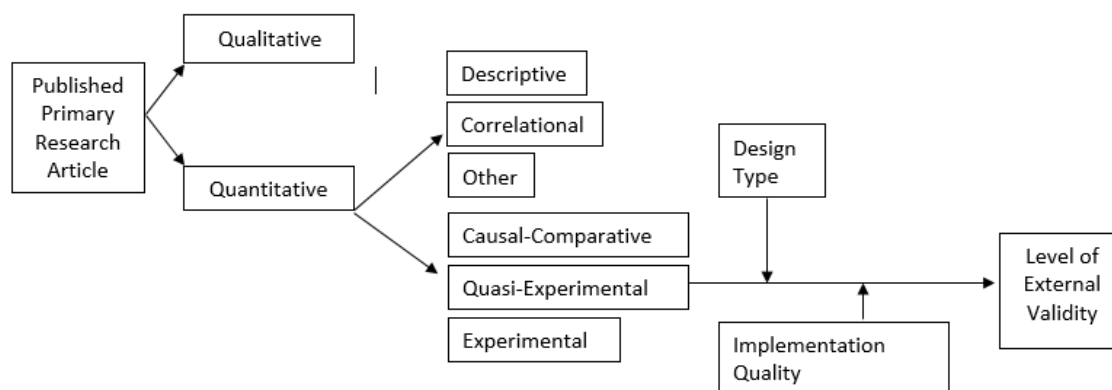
Published Primary Research Article

Qualitative

Quantitative

Descriptive

Correlational

Other

Causal-Comparative

Quasi-Experimental

Experimental

Design Type

Implementation Quality

Level of External Validity